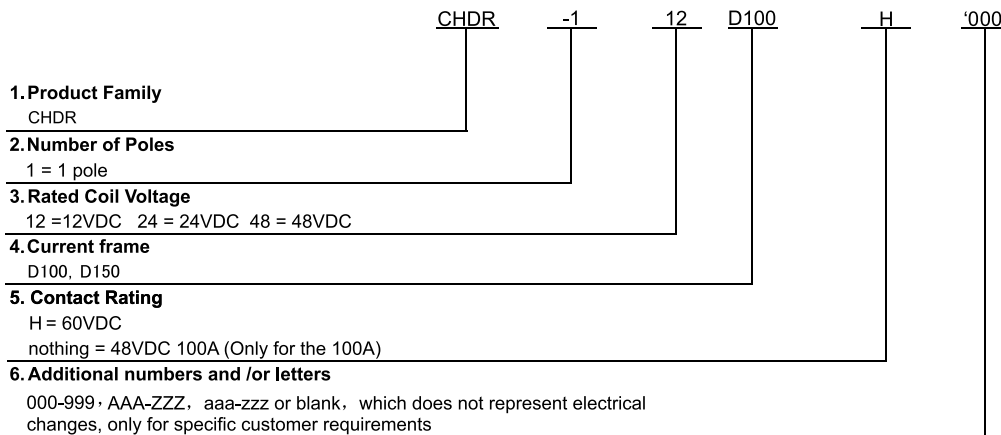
CHDR -1 12 D100 H '000

1. Product Family
CHDR

2. Number of Poles
1 = 1 pole

3. Rated Coil Voltage
12 =12VDC 24 = 24VDC 48 = 48VDC

4. Current frame
D100, D150

5. Contact Rating
H = 60VDC
nothing = 48VDC 100A (Only for the 100A)

6. Additional numbers and /or letters
000-999，AAA-ZZZ，aaa-zzz or blank，which does not represent electrical changes, only for specific customer requirements